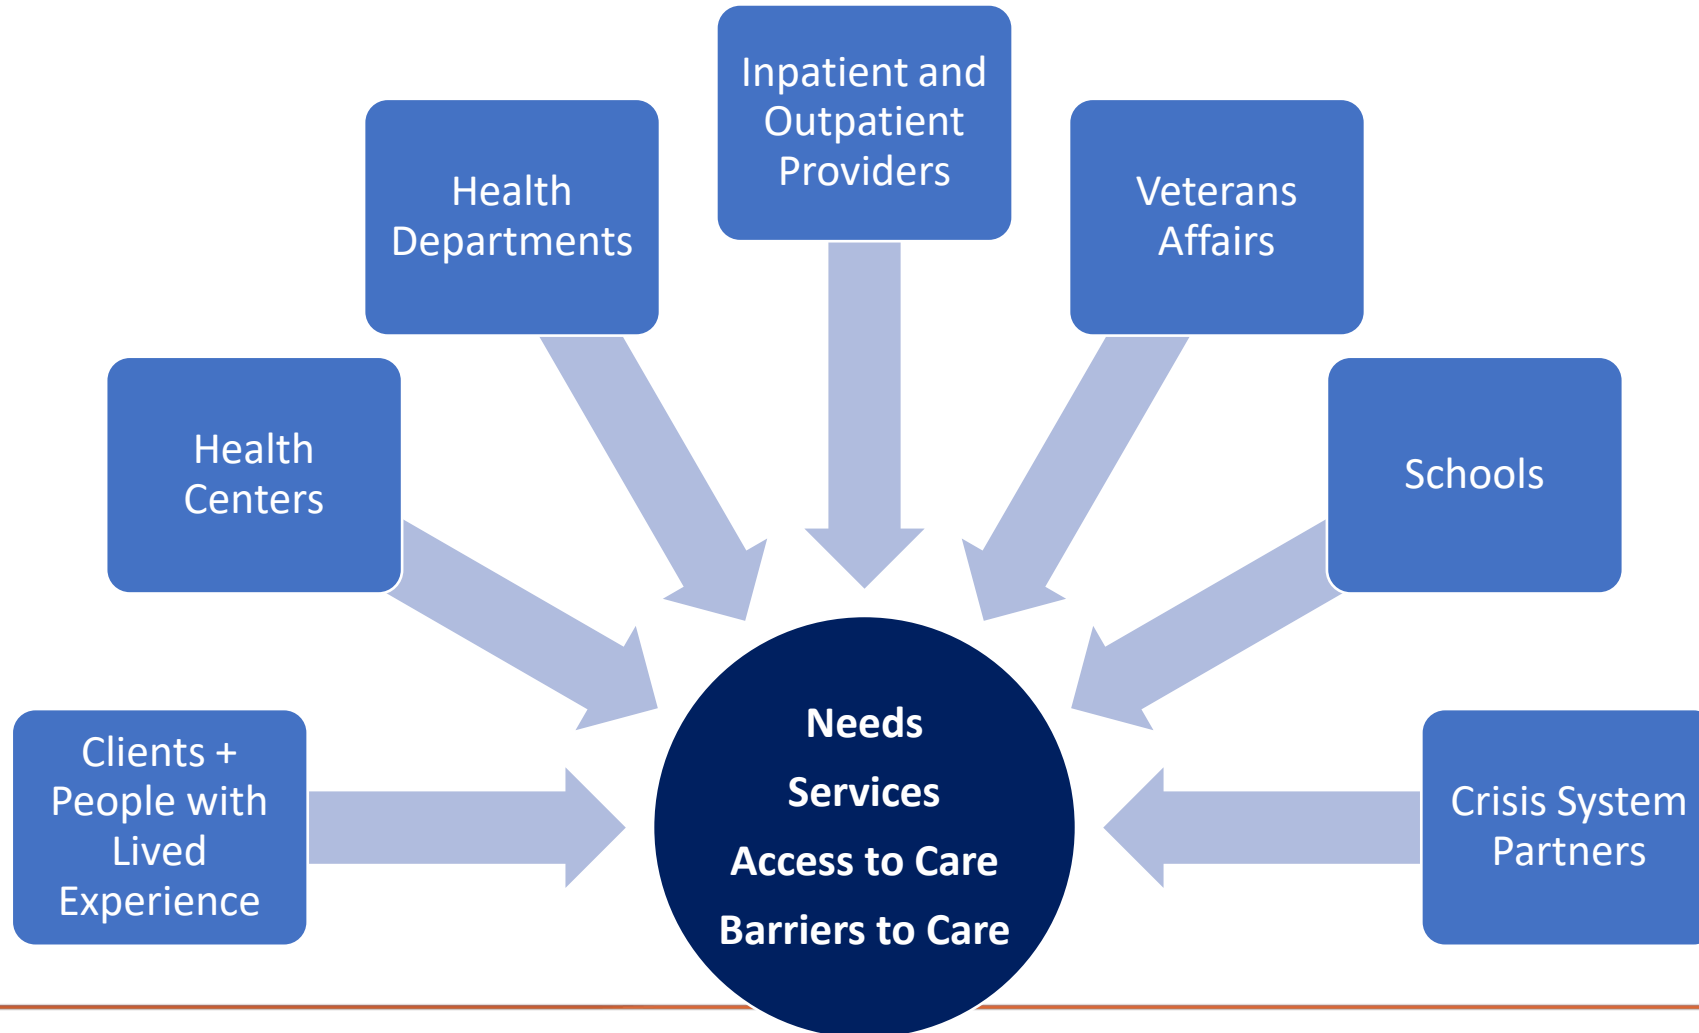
Clients + People with Lived Experience

Health Centers

Health Departments

Inpatient and Outpatient Providers

Veterans Affairs

Schools

Crisis System Partners

Needs

Services

Access to Care

Barriers to Care